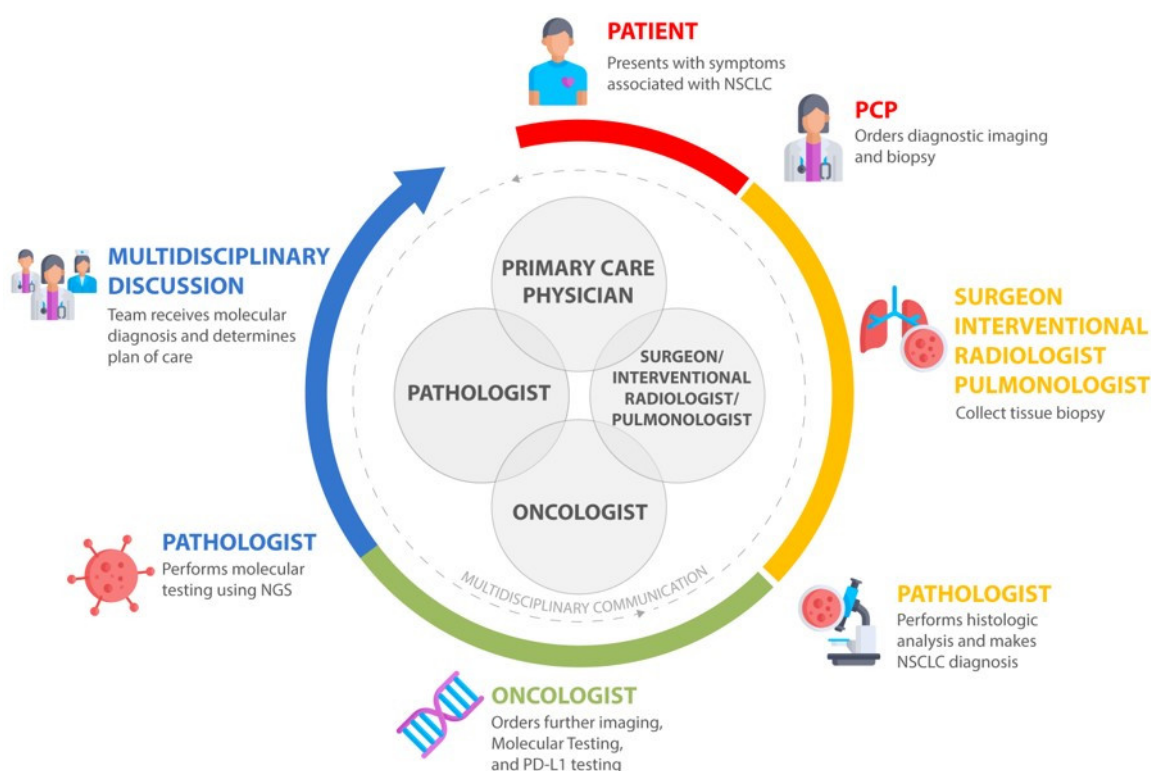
PATIENT
Presents with symptoms associated with NSCLC

PCP
Orders diagnostic imaging and biopsy

SURGEON
INTERVENTIONAL
RADIOLOGIST
PULMONOLOGIST
Collect tissue biopsy

PATHOLOGIST
Performs histologic analysis and makes NSCLC diagnosis

ONCOLOGIST
Orders further imaging, Molecular Testing, and PD-L1 testing

PATHOLOGIST
Performs molecular testing using NGS

MULTIDISCIPLINARY DISCUSSION
Team receives molecular diagnosis and determines plan of care

PRIMARY CARE PHYSICIAN

PATHOLOGIST

SURGEON/
INTERVENTIONAL
RADIOLOGIST/
PULMONOLOGIST

ONCOLOGIST

MULTIDISCIPLINARY COMMUNICATION